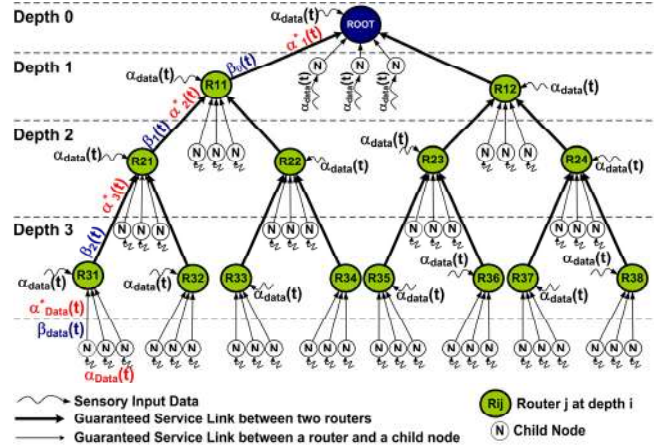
Depth 0

$\alpha_{data}(t)$

ROOT

$\alpha^*_1(t)$

Depth 1

$\alpha_{data}(t)$

$\beta_1(t)$

R11

N N N

$\alpha_{data}(t)$ $\alpha_{data}(t)$ $\alpha_{data}(t)$

R12

$\alpha_{data}(t)$

$\alpha^*_2(t)$

$\beta_2(t)$

Depth 2

$\alpha_{data}(t)$

R21

N N N

R22

$\alpha_{data}(t)$

$\alpha_{data}(t)$

R23

N N N

R24

$\alpha_{data}(t)$

$\alpha^*_3(t)$

Depth 3

$\beta_3(t)$

N N N

N N N

N N N

N N N

N N N

R31

$\alpha_{data}(t)$

R32

$\alpha_{data}(t)$

R33

$\alpha_{data}(t)$

R34

R35

$\alpha_{data}(t)$

$\alpha_{data}(t)$

R36

R37

$\alpha_{data}(t)$

$\alpha_{data}(t)$

R38

$\alpha^*_{Data}(t)$

$\beta_{data}(t)$

N N N

N N N

N N N

N N N

N N N

N N N

N N N

N N N

$\alpha_{Data}(t)$

Sensory Input Data

Guaranteed Service Link between two routers

Guaranteed Service Link between a router and a child node

Rij Router j at depth i

N Child Node